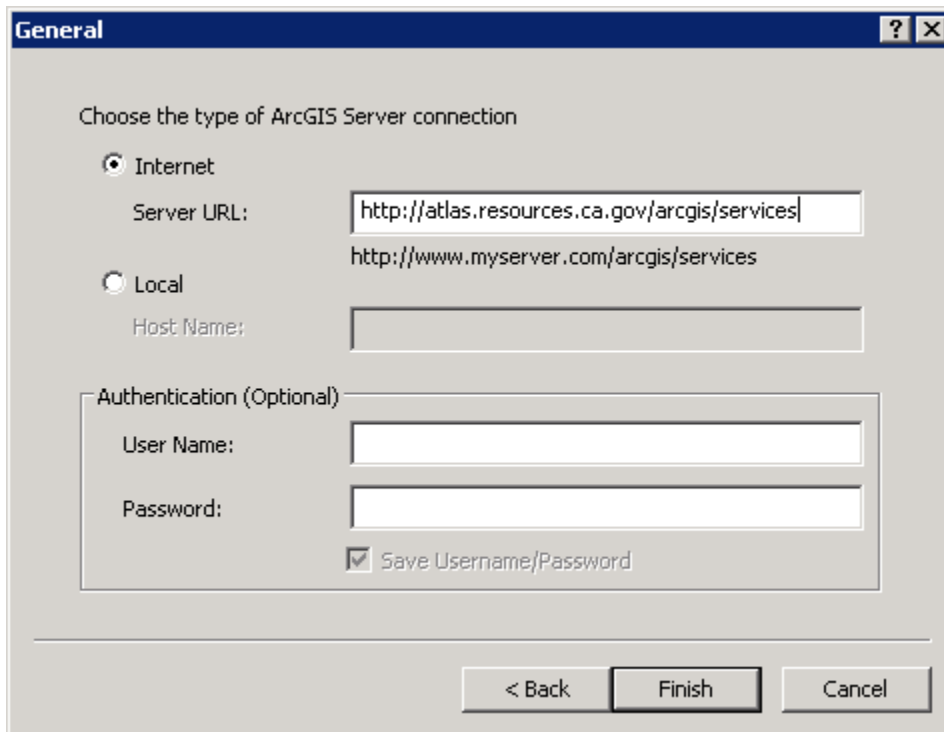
General

?
X

Choose the type of ArcGIS Server connection

Internet

Server URL: http://atlas.resources.ca.gov/arcgis/services

http://www.myserver.com/arcgis/services

Local

Host Name:

Authentication (Optional)

User Name:

Password:

Save Username/Password

< Back
Finish
Cancel